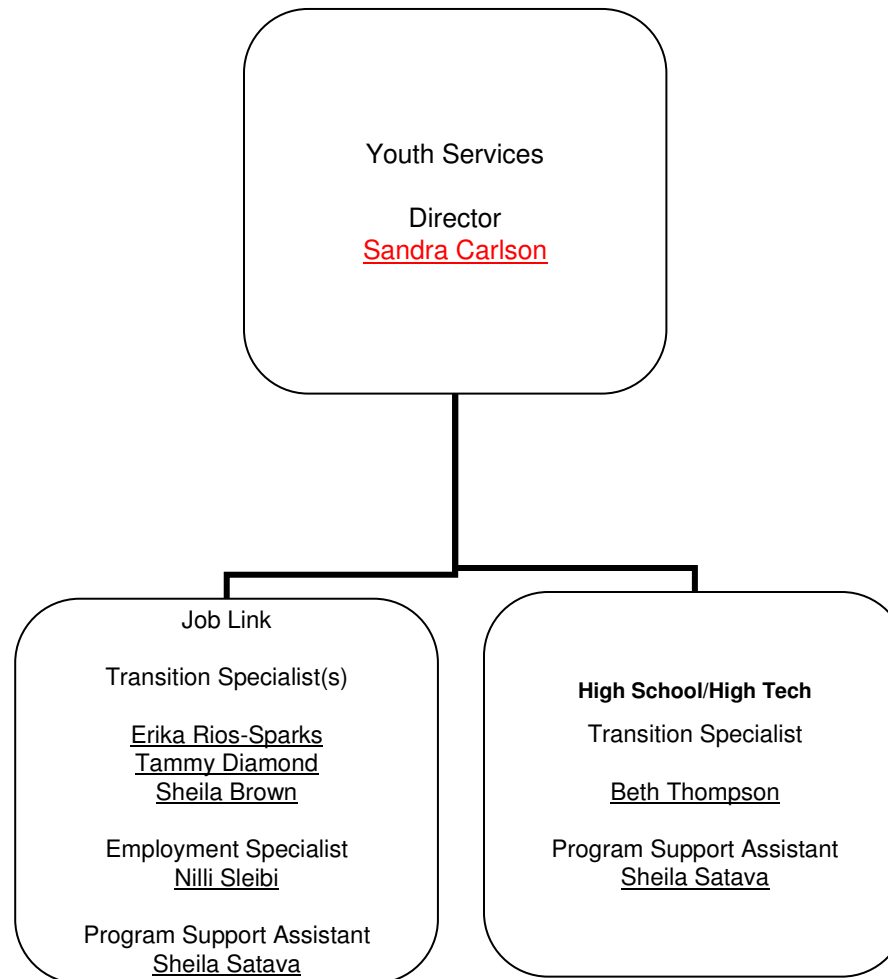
Youth Services

Director
Sandra Carlson

Job Link

Transition Specialist(s)

Erika Rios-Sparks
Tammy Diamond
Sheila Brown

Employment Specialist
Nilli Sleibi

Program Support Assistant
Sheila Satava

**High School/High Tech**

Transition Specialist

Beth Thompson

Program Support Assistant
Sheila Satava